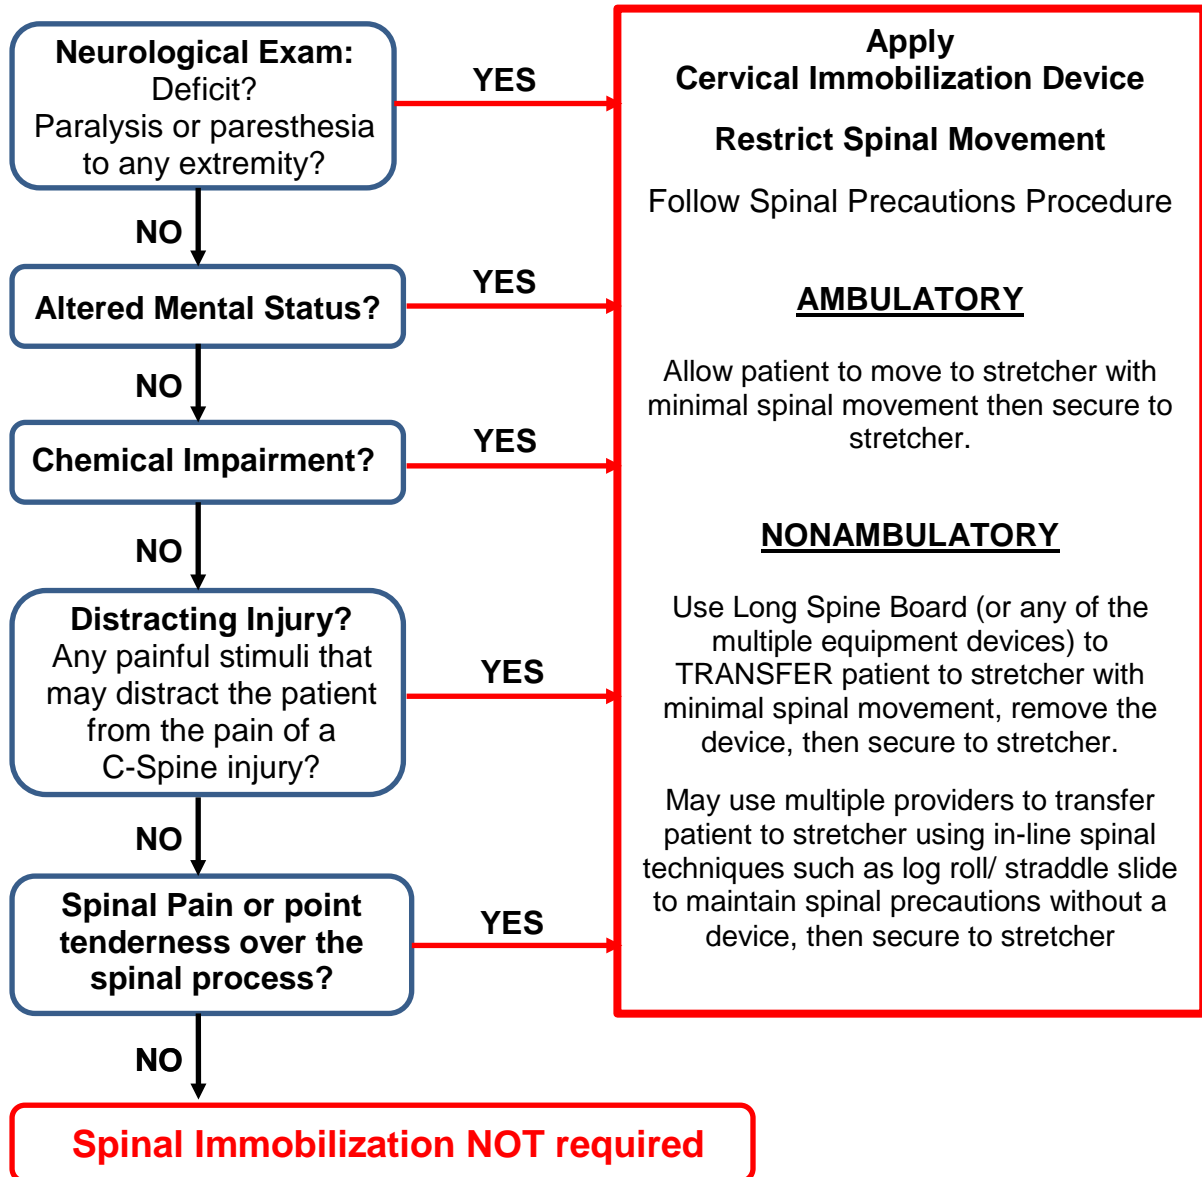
Neurological Exam:
Deficit?
Paralysis or paresthesia to any extremity?

YES

NO

Altered Mental Status?

YES

NO

Chemical Impairment?

YES

NO

Distracting Injury?
Any painful stimuli that may distract the patient from the pain of a C-Spine injury?

YES

NO

Spinal Pain or point tenderness over the spinal process?

YES

NO

Spinal Immobilization NOT required

Apply
Cervical Immobilization Device

Restrict Spinal Movement

Follow Spinal Precautions Procedure

AMBULATORY

Allow patient to move to stretcher with minimal spinal movement then secure to stretcher.

NONAMBULATORY

Use Long Spine Board (or any of the multiple equipment devices) to TRANSFER patient to stretcher with minimal spinal movement, remove the device, then secure to stretcher.

May use multiple providers to transfer patient to stretcher using in-line spinal techniques such as log roll/ straddle slide to maintain spinal precautions without a device, then secure to stretcher